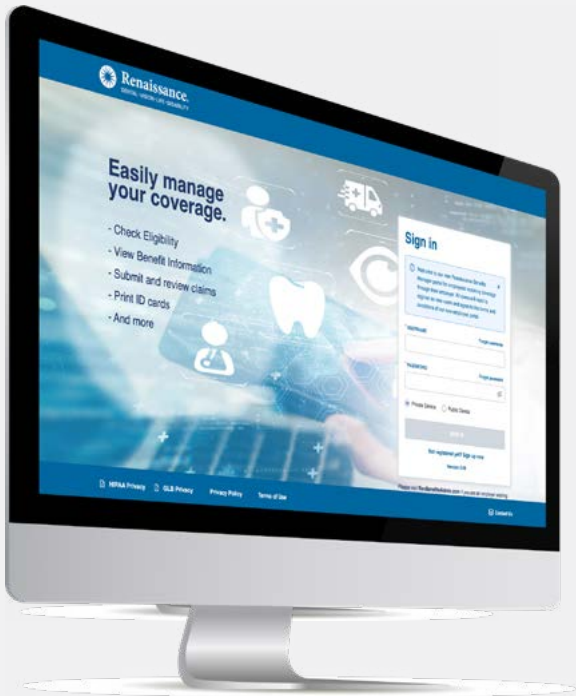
Renaissance.
DENTAL · VISION · LIFE · DISABILITY

Easily manage your coverage.

- Check Eligibility
- View Benefit Information
- Submit and review claims
- Print ID cards
- And more

Sign in

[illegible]

USERNAME
Forgot username

PASSWORD
Forgot password

Private Device Public Device

Sign in

Not registered yet? Sign up now

Version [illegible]

HIPAA Privacy GLB Privacy Privacy Policy Terms of Use

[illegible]

Contact Us